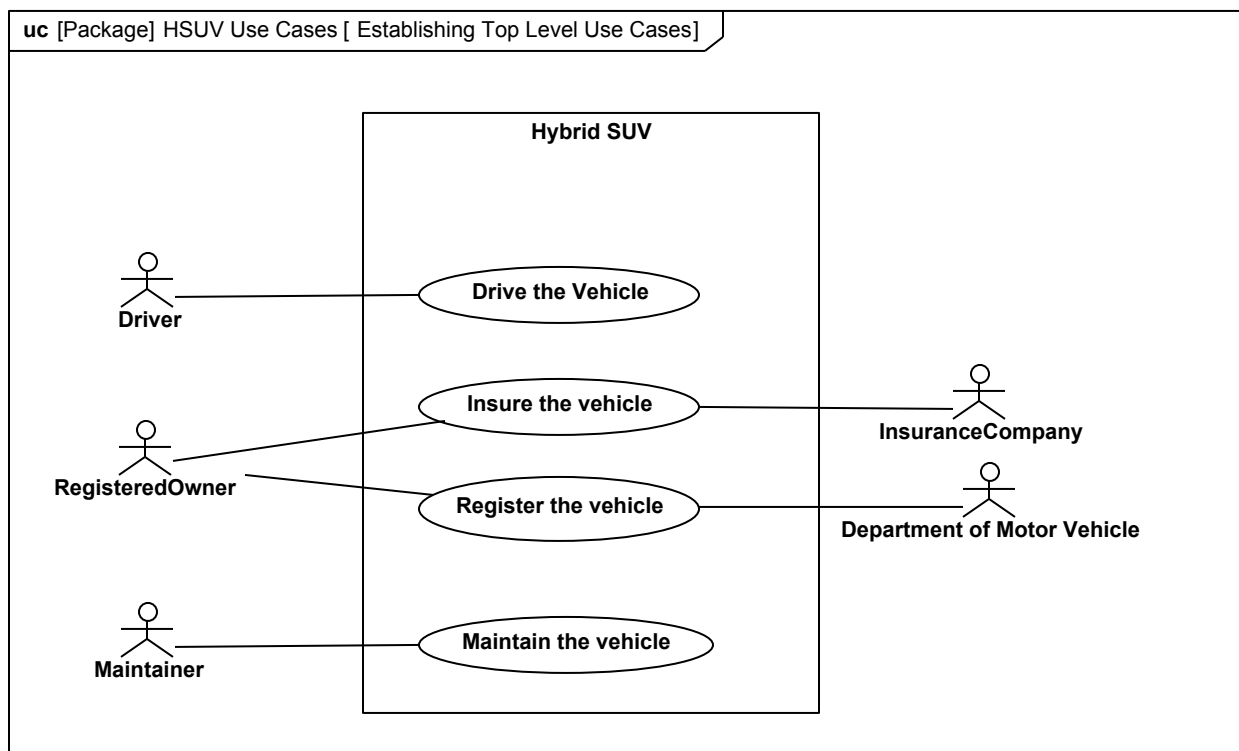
**uc** [Package] HSUV Use Cases [ Establishing Top Level Use Cases]

Hybrid SUV

Driver

Drive the Vehicle

Insure the vehicle

InsuranceCompany

RegisteredOwner

Register the vehicle

Department of Motor Vehicle

Maintainer

Maintain the vehicle